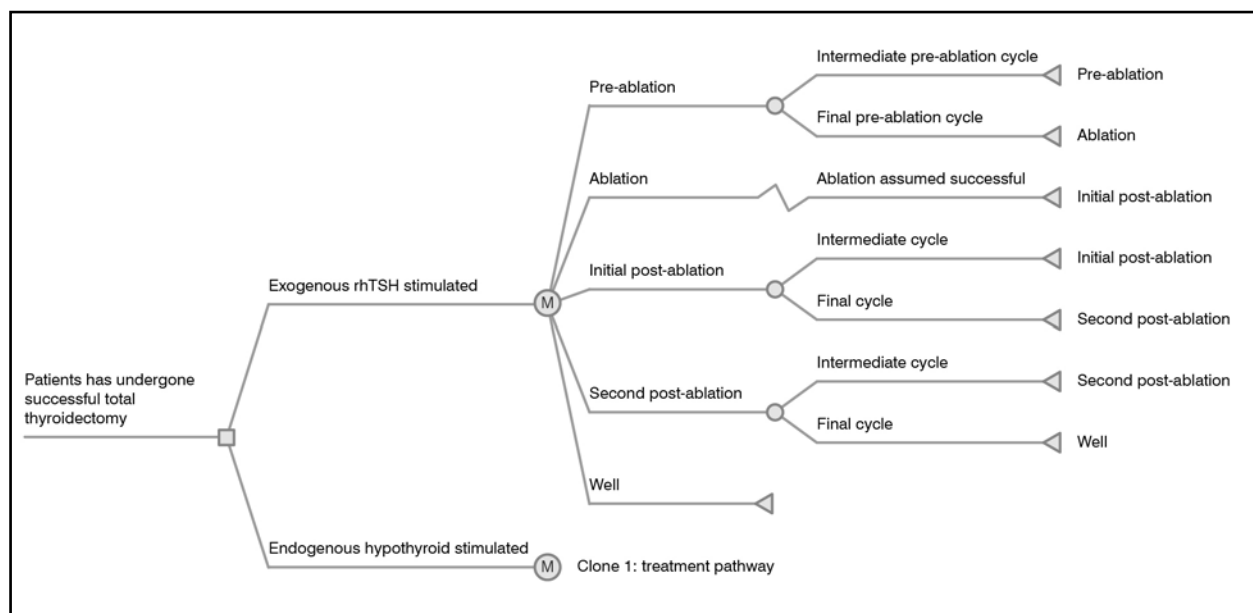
Patients has undergone successful total thyroidectomy

Exogenous rhTSH stimulated

M

Pre-ablation

Intermediate pre-ablation cycle

Pre-ablation

Final pre-ablation cycle

Ablation

Ablation

Ablation assumed successful

Initial post-ablation

Initial post-ablation

Intermediate cycle

Initial post-ablation

Final cycle

Second post-ablation

Second post-ablation

Intermediate cycle

Second post-ablation

Final cycle

Well

Well

Endogenous hypothyroid stimulated

M

Clone 1: treatment pathway